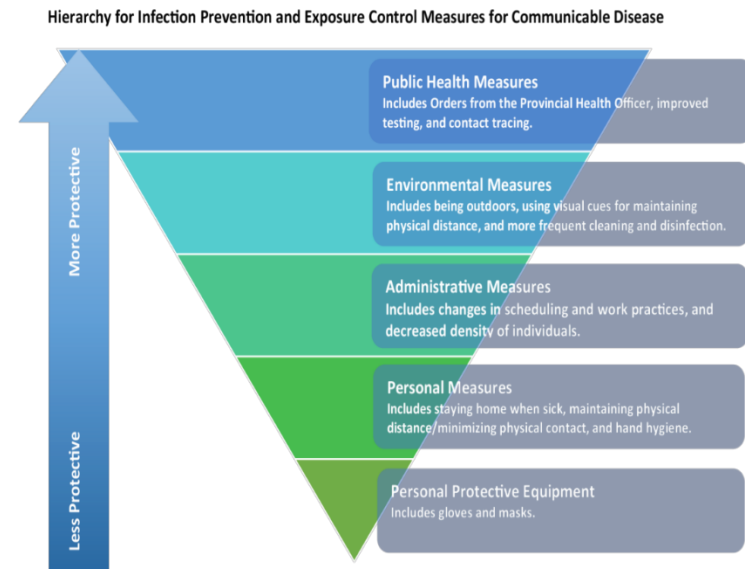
Hierarchy for Infection Prevention and Exposure Control Measures for Communicable Disease

More Protective

Less Protective

Public Health Measures
Includes Orders from the Provincial Health Officer, improved testing, and contact tracing.

Environmental Measures
Includes being outdoors, using visual cues for maintaining physical distance, and more frequent cleaning and disinfection.

Administrative Measures
Includes changes in scheduling and work practices, and decreased density of individuals.

Personal Measures
Includes staying home when sick, maintaining physical distance/minimizing physical contact, and hand hygiene.

Personal Protective Equipment
Includes gloves and masks.